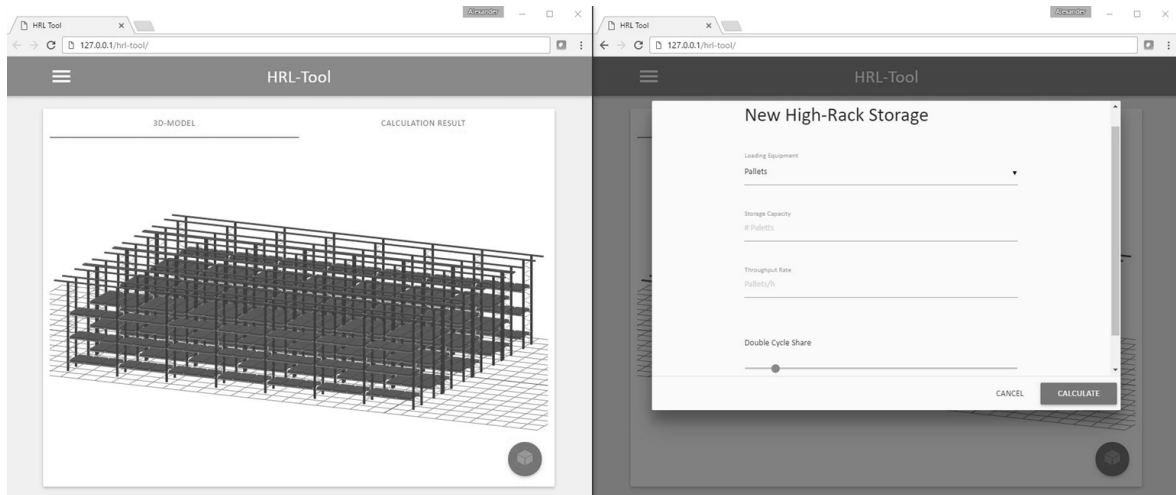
HRL Tool ×

Alexander

127.0.0.1/hrl-tool/

HRL-Tool

3D-MODEL

CALCULATION RESULT

HRL Tool ×

Alexander

127.0.0.1/hrl-tool/

HRL-Tool

New High-Rack Storage

Loading Equipment

Pallets

Storage Capacity

# Paletts

Throughput Rate

Pallets/h

Double Cycle Share

CANCEL

CALCULATE